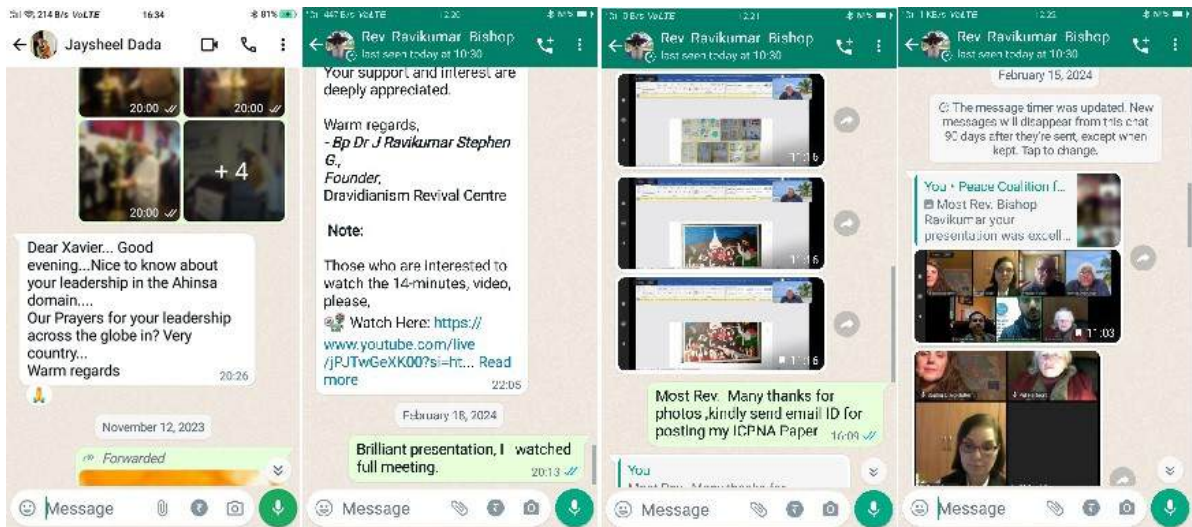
214 B/s VoLTE 16:34 81%

Jaysheel Dada

20:00
20:00
20:00
+4

Dear Xavier... Good evening...Nice to know about your leadership in the Ahinsa domain.... Our Prayers for your leadership across the globe in? Very country... Warm regards 20:26

🙏

November 12, 2023

Forwarded

Message

447 B/s VoLTE 12:20

Rev Ravikumar Bishop
last seen today at 10:30

Your support and interest are deeply appreciated.

Warm regards,
- Bp Dr J Ravikumar Stephen G.,
Founder,
Dravidianism Revival Centre

Note:

Those who are interested to watch the 14-minutes, video, please,
Watch Here: https://www.youtube.com/live/jPJTwGeXK00?si=ht... Read more 22:05

February 18, 2024

Brilliant presentation, I watched full meeting. 20:13

Message

0 B/s VoLTE 12:21

Rev Ravikumar Bishop
last seen today at 10:30

1:16
1:16
1:16

Most Rev. Many thanks for photos ,kindly send email ID for posting my ICPNA Paper 10:09

You
Most Rev. Many thanks for

Message

1 KB/s VoLTE 12:21

Rev Ravikumar Bishop
last seen today at 10:30

February 15, 2024

The message timer was updated. New messages will disappear from this chat 90 days after they're sent, except when kept. Tap to change.

You • Peace Coalition I...
Most Rev. Bishop Ravikumar your presentation was excell...

1:03

Message